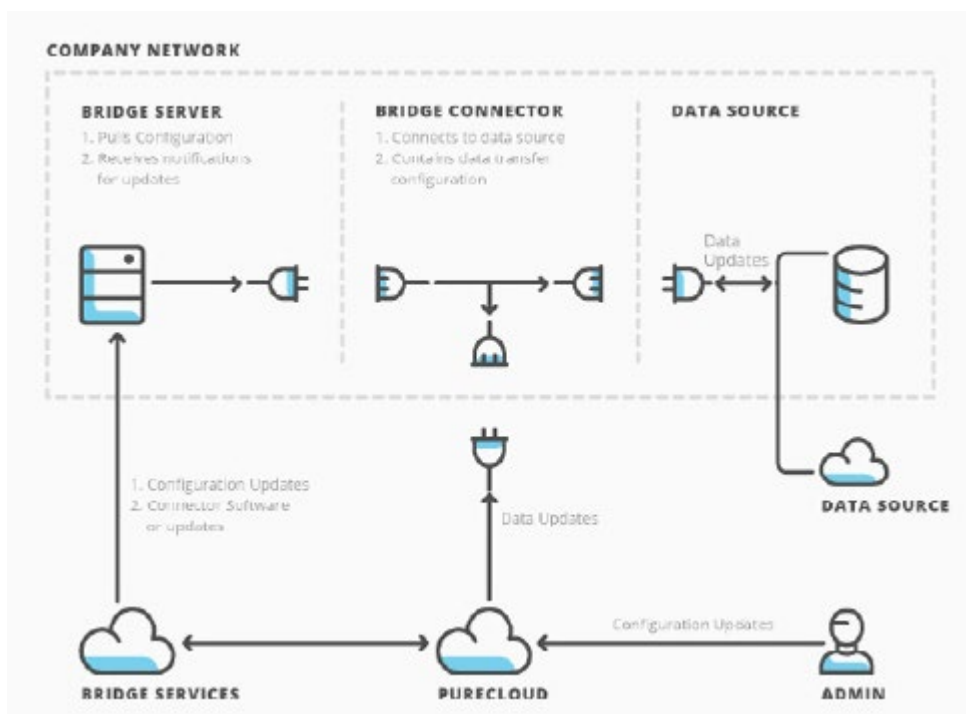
COMPANY NETWORK

BRIDGE SERVER
1. Pulls Configuration
2. Receives notifications for updates

BRIDGE CONNECTOR
1. Connects to data source
2. Contains data transfer configuration

DATA SOURCE

Data Updates

1. Configuration Updates
2. Connector Software or updates

Data Updates

DATA SOURCE

Configuration Updates

BRIDGE SERVICES

PURECLOUD

ADMIN